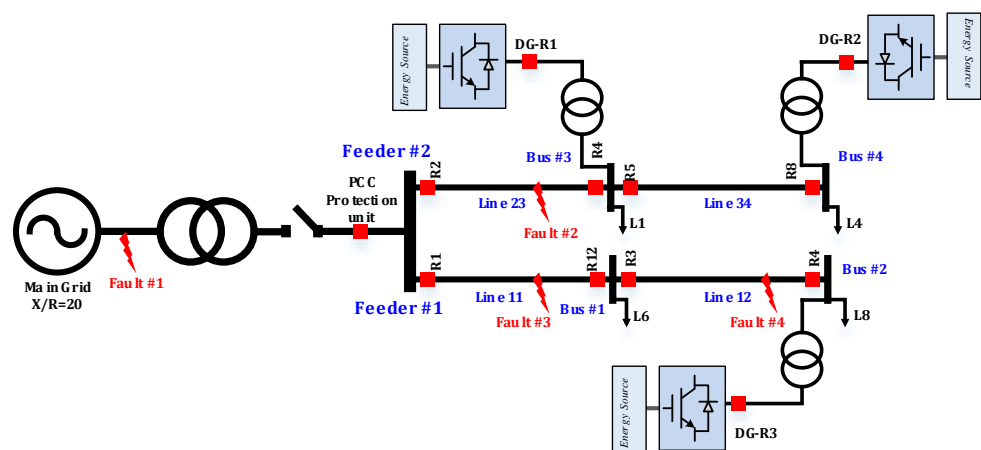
Energy Source

DG-R1

DG-R2

Energy Source

Feeder #2

R2

R4

R5

Bus #3

R8

Bus #4

PCC Protection unit

Line 23

Line 34

L1

L4

Fault #2

Main Grid X/R=20

Fault #1

R1

R12

R3

R4

Bus #2

Feeder #1

Line 11

Fault #3

Bus #1

L6

Line 12

Fault #4

L8

Energy Source

DG-R3